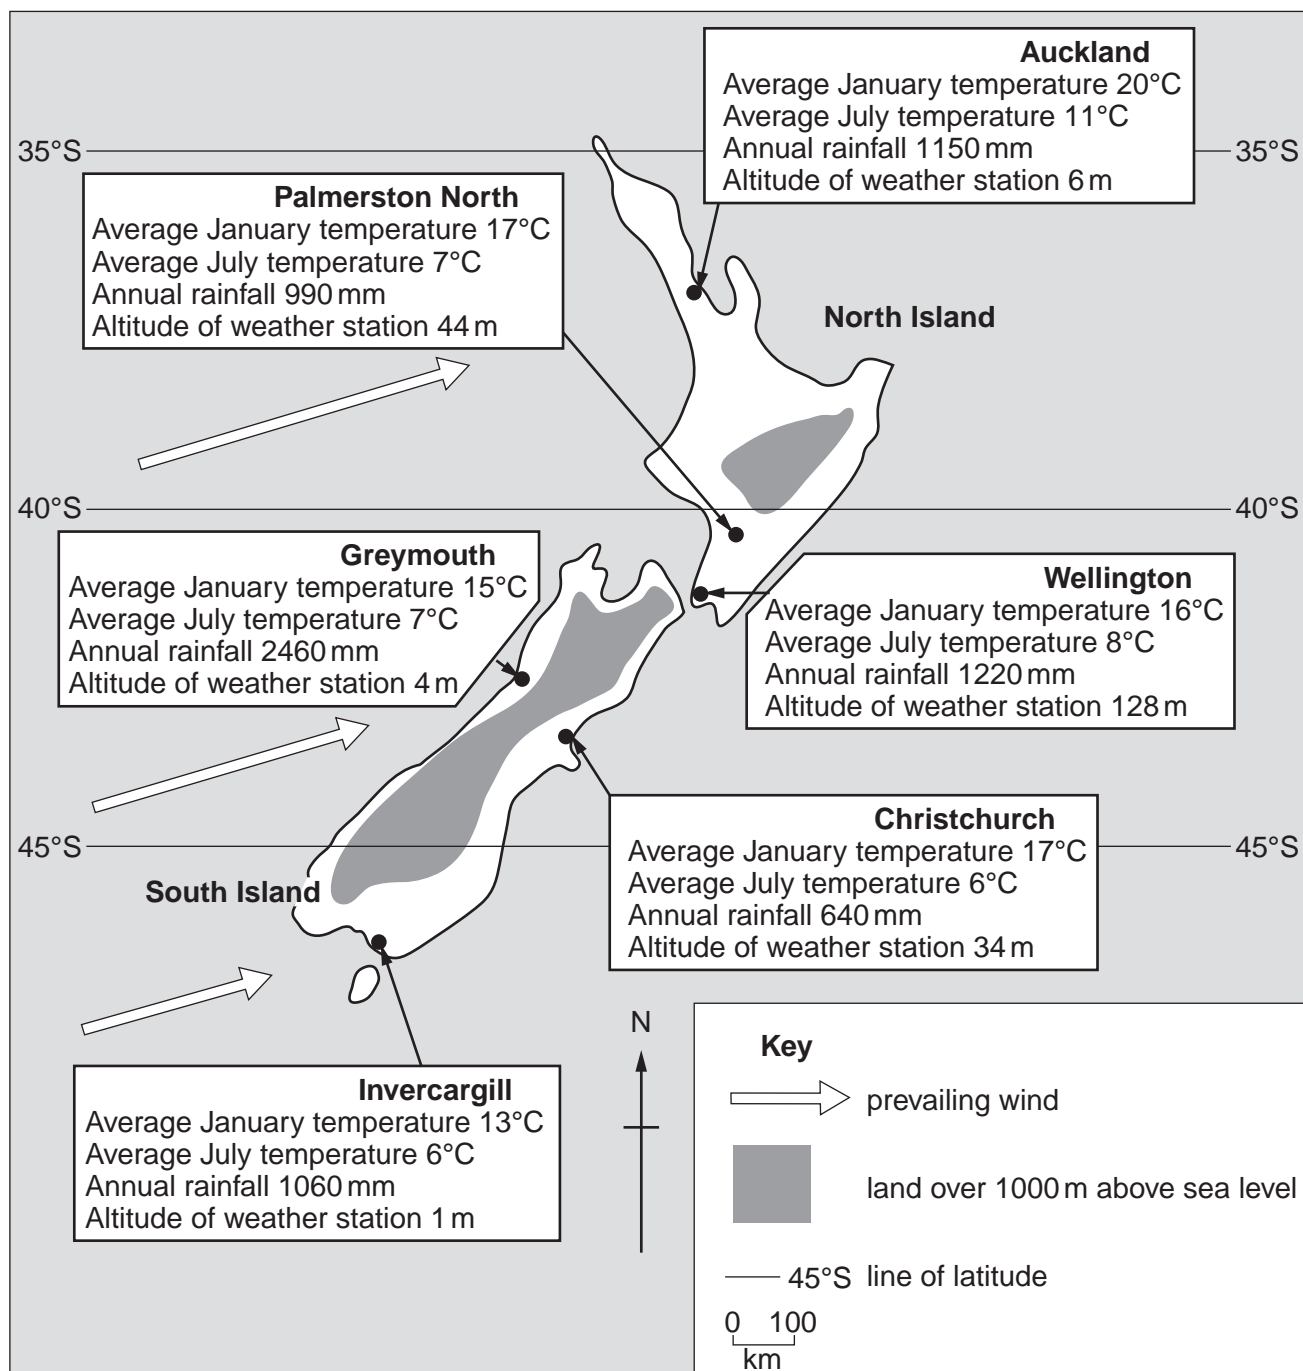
Auckland
Average January temperature 20°C
Average July temperature 11°C
Annual rainfall 1150 mm
Altitude of weather station 6 m

35°S

35°S

Palmerston North
Average January temperature 17°C
Average July temperature 7°C
Annual rainfall 990 mm
Altitude of weather station 44 m

North Island

40°S

40°S

Greymouth
Average January temperature 15°C
Average July temperature 7°C
Annual rainfall 2460 mm
Altitude of weather station 4 m

Wellington
Average January temperature 16°C
Average July temperature 8°C
Annual rainfall 1220 mm
Altitude of weather station 128 m

Christchurch
Average January temperature 17°C
Average July temperature 6°C
Annual rainfall 640 mm
Altitude of weather station 34 m

45°S

45°S

South Island

N

Invercargill
Average January temperature 13°C
Average July temperature 6°C
Annual rainfall 1060 mm
Altitude of weather station 1 m

Key
prevailing wind
land over 1000 m above sea level
45°S line of latitude
0 100
km